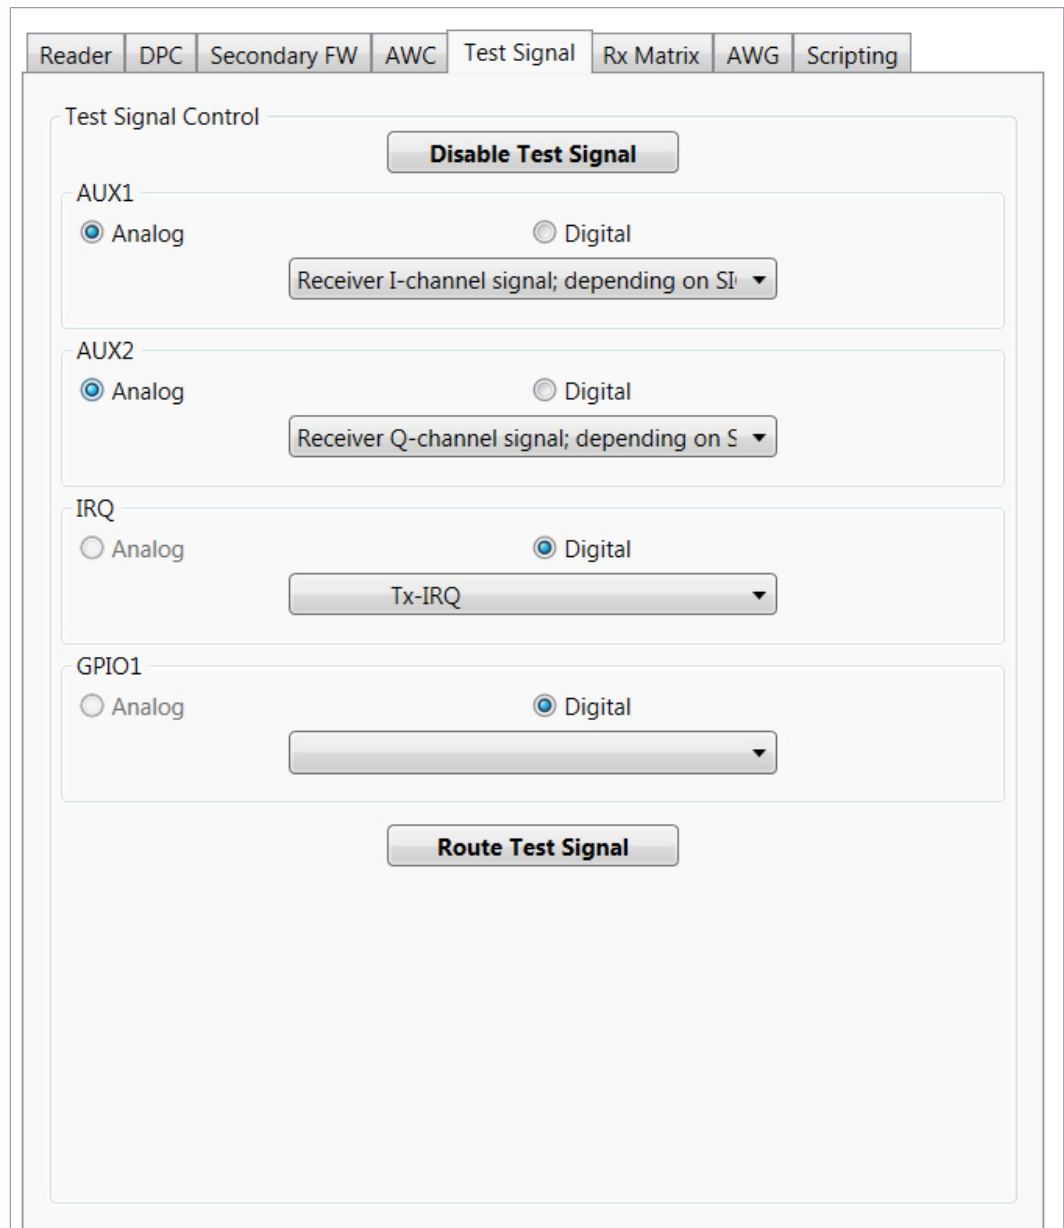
Reader | DPC | Secondary FW | AWC | Test Signal | Rx Matrix | AWG | Scripting

Test Signal Control

Disable Test Signal

AUX1

Analog

Digital

Receiver I-channel signal; depending on SI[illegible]

AUX2

Analog

Digital

Receiver Q-channel signal; depending on S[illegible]

IRQ

Analog

Digital

Tx-IRQ

GPIO1

Analog

Digital

Route Test Signal